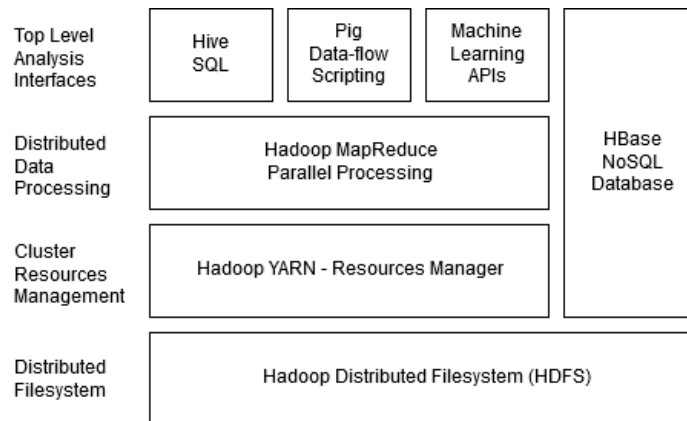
Top Level Analysis Interfaces

Hive SQL

Pig Data-flow Scripting

Machine Learning APIs

HBase NoSQL Database

Distributed Data Processing

Hadoop MapReduce Parallel Processing

Cluster Resources Management

Hadoop YARN - Resources Manager

Distributed Filesystem

Hadoop Distributed Filesystem (HDFS)